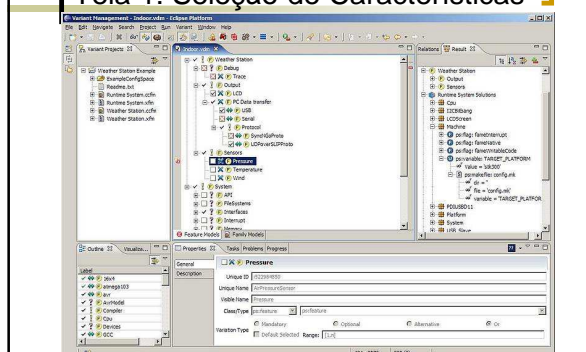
Tela 1: Seleção de Características

Variant Management - Indoor.vdm - Eclipse Platform

File Edit Navigate Search Project Run Variant Window Help

Variant Projects

Weather Station Example
ExampleConfigSpace
Readme.txt
Runtime System.xcfm
Runtime System.xfm
Weather Station.xfm
Weather Station.xfm

Indoor.vdm

Weather Station
Debug
Trace
Output
LCD
PC Data transfer
USB
Serial
Protocol
SyncHdlcProto
UDPoverSLIPProto
Sensors
Pressure
Temperature
Wind
System
API
FileSystems
Interfaces
Interrupt
Memory

Feature Models | Family Models

Relations | Result

Weather Station
Output
Sensors
Runtime System Solutions
Cpu
I2CBitbang
LCDScreen
Machine
ps:flag: fameInterrupt
ps:flag: fameNative
ps:flag: fameWritableCode
ps:variable: TARGET_PLATFORM
Value = 'sdk500'
ps:makefile: config.mk
dir = '.'
file = 'config.mk'
variable = TARGET_PLATFORM
PDIUSBD11
Platform
System
USB Slave

Outline | Visualiza...

Label
bbv4
atmega103
avr
AvrModel
Compiler
Cpu
Devices
GCC

Properties | Tasks | Problems | Progress

General
Description

Pressure

Unique ID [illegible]
Unique Name AirPressureSensor
Visible Name Pressure
Class/Type ps:feature ps:feature
Variation Type Mandatory Optional Alternative Or
Default Selected Range: [1,n]